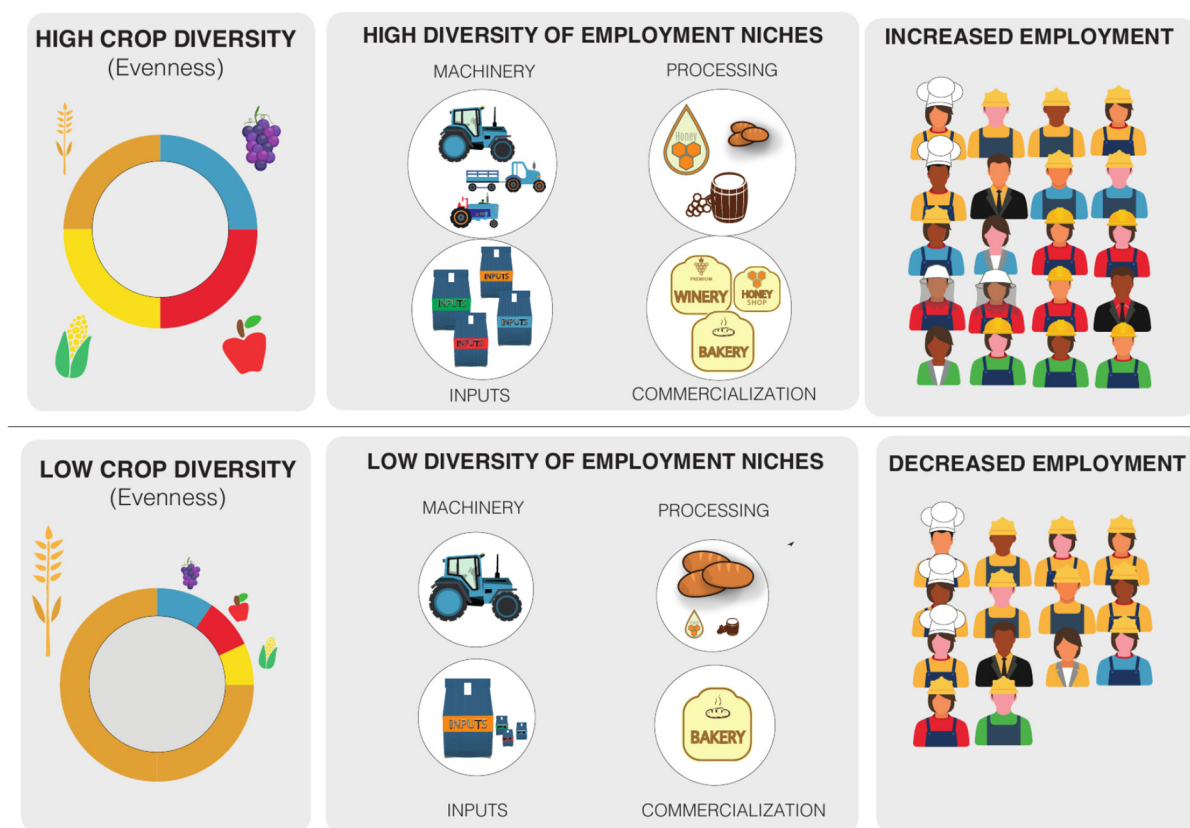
HIGH CROP DIVERSITY
(Evenness)

HIGH DIVERSITY OF EMPLOYMENT NICHES

MACHINERY

PROCESSING

Honey

INPUTS INPUTS INPUTS INPUTS

PREMIUM WINERY

HONEY SHOP

BAKERY

INPUTS

COMMERCIALIZATION

INCREASED EMPLOYMENT

LOW CROP DIVERSITY
(Evenness)

LOW DIVERSITY OF EMPLOYMENT NICHES

MACHINERY

PROCESSING

INPUTS

BAKERY

INPUTS

COMMERCIALIZATION

DECREASED EMPLOYMENT